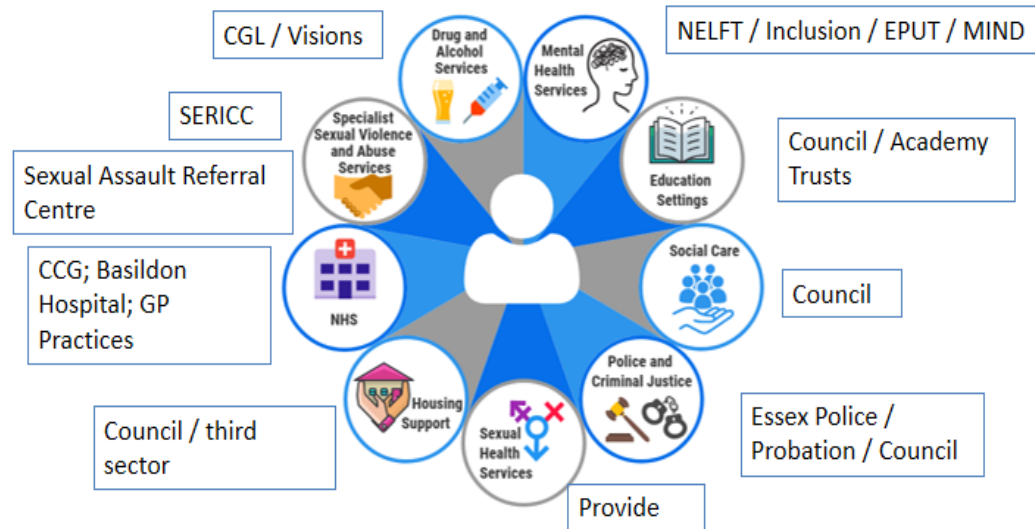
CGL / Visions

Drug and Alcohol Services

Mental Health Services

NELFT / Inclusion / EPUT / MIND

SERICC

Specialist Sexual Violence and Abuse Services

Sexual Assault Referral Centre

Education Settings

Council / Academy Trusts

CCG; Basildon Hospital; GP Practices

NHS

Social Care

Council

Police and Criminal Justice

Essex Police / Probation / Council

Housing Support

Council / third sector

Sexual Health Services

Provide